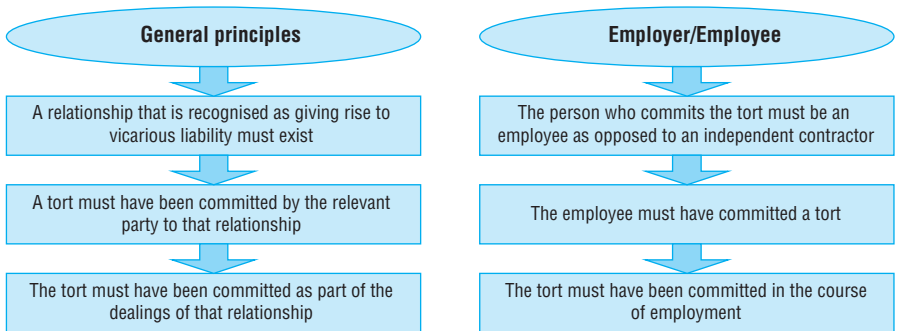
General principles

A relationship that is recognised as giving rise to vicarious liability must exist

A tort must have been committed by the relevant party to that relationship

The tort must have been committed as part of the dealings of that relationship

Employer/Employee

The person who commits the tort must be an employee as opposed to an independent contractor

The employee must have committed a tort

The tort must have been committed in the course of employment